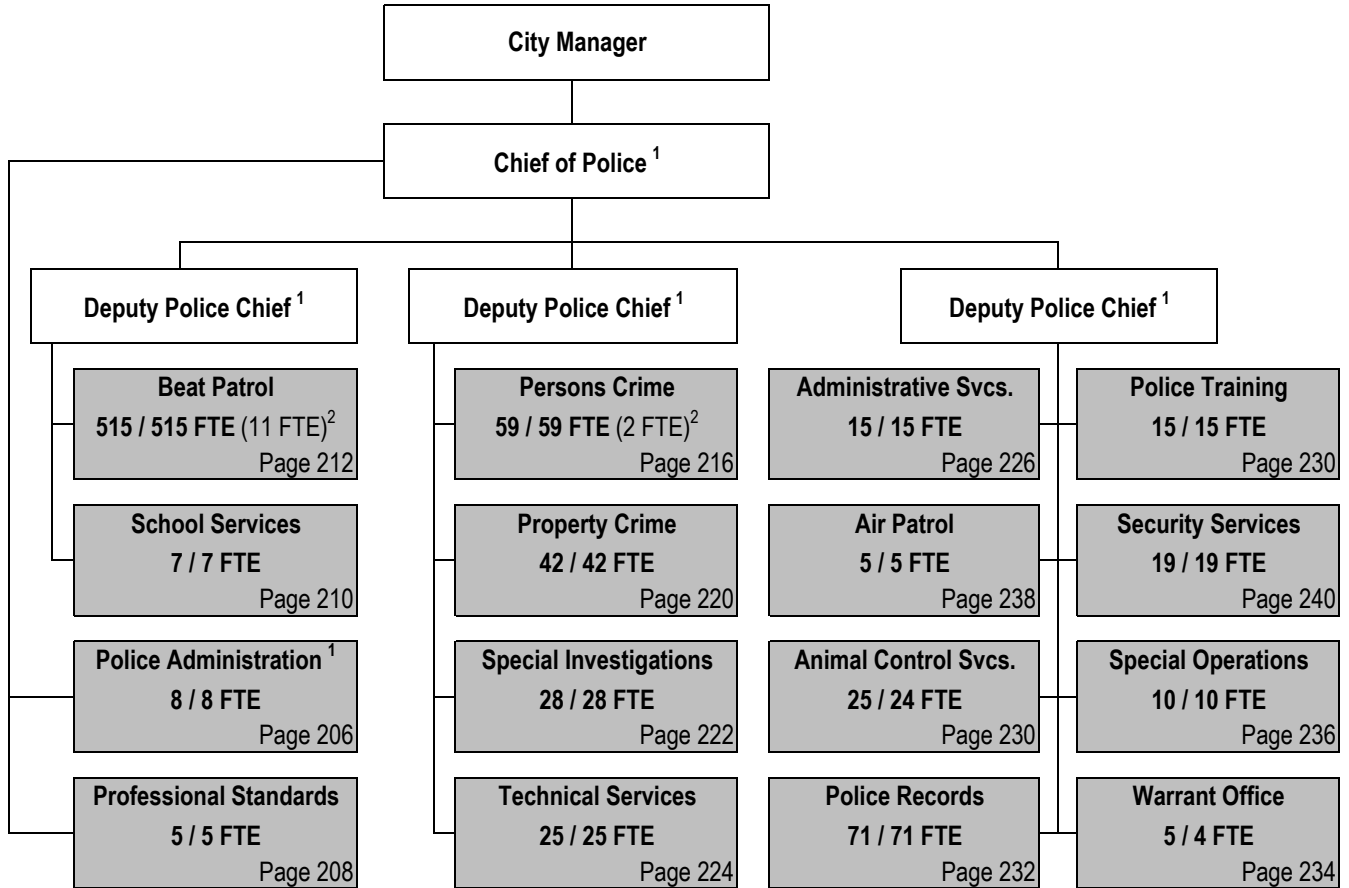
City Manager

Chief of Police $^1$

Deputy Police Chief $^1$

Beat Patrol
515 / 515 FTE (11 FTE)$^2$
Page 212

School Services
7 / 7 FTE
Page 210

Police Administration $^1$
8 / 8 FTE
Page 206

Professional Standards
5 / 5 FTE
Page 208

Deputy Police Chief $^1$

Persons Crime
59 / 59 FTE (2 FTE)$^2$
Page 216

Property Crime
42 / 42 FTE
Page 220

Special Investigations
28 / 28 FTE
Page 222

Technical Services
25 / 25 FTE
Page 224

Deputy Police Chief $^1$

Administrative Svcs.
15 / 15 FTE
Page 226

Air Patrol
5 / 5 FTE
Page 238

Animal Control Svcs.
25 / 24 FTE
Page 230

Police Records
71 / 71 FTE
Page 232

Police Training
15 / 15 FTE
Page 230

Security Services
19 / 19 FTE
Page 240

Special Operations
10 / 10 FTE
Page 236

Warrant Office
5 / 4 FTE
Page 234